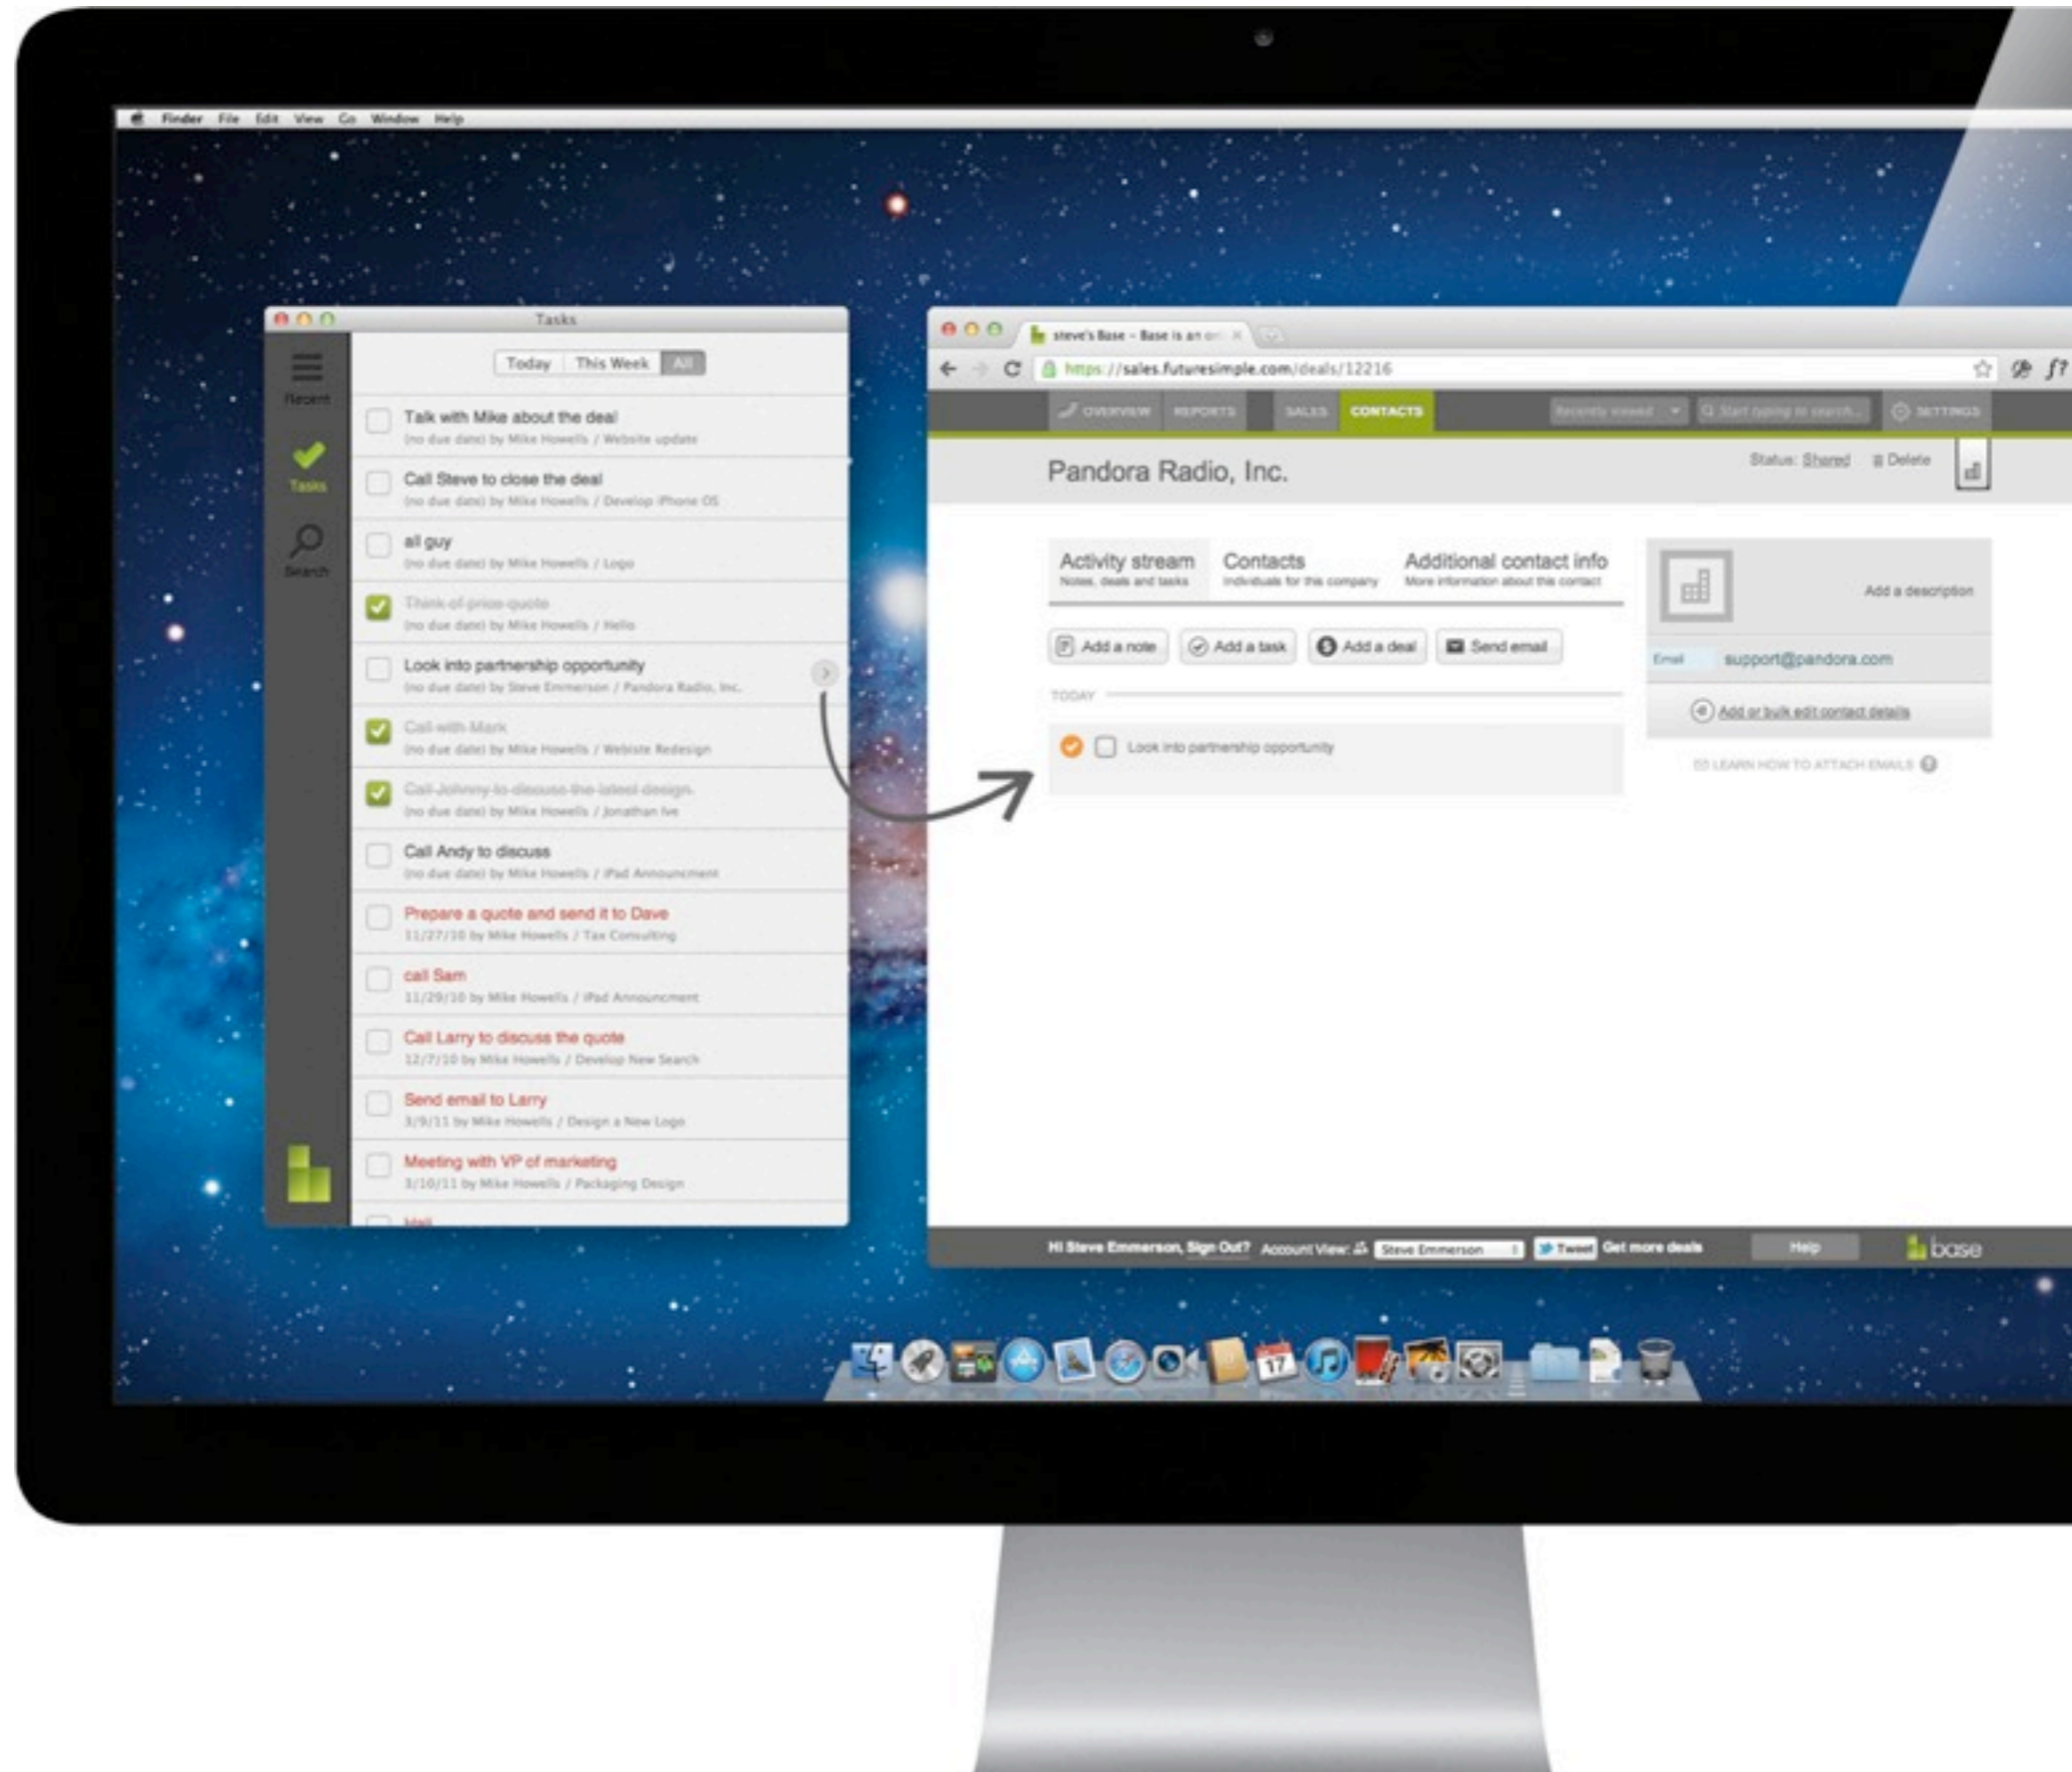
Finder File Edit View Go Window Help

Tasks

Recent
Tasks
Search

Today This Week All

Talk with Mike about the deal
(no due date) by Mike Howells / Website update

Call Steve to close the deal
(no due date) by Mike Howells / Develop iPhone OS

all guy
(no due date) by Mike Howells / Logo

Think of price quote
(no due date) by Mike Howells / Hello

Look into partnership opportunity
(no due date) by Steve Emmerson / Pandora Radio, Inc.

Call with Mark
(no due date) by Mike Howells / Website Redesign

Call Johnny to discuss the latest design.
(no due date) by Mike Howells / Jonathan Ive

Call Andy to discuss
(no due date) by Mike Howells / iPad Announcement

Prepare a quote and send it to Dave
11/27/10 by Mike Howells / Tax Consulting

call Sam
11/29/10 by Mike Howells / iPad Announcement

Call Larry to discuss the quote
12/7/10 by Mike Howells / Develop New Search

Send email to Larry
3/9/11 by Mike Howells / Design a New Logo

Meeting with VP of marketing
3/10/11 by Mike Howells / Packaging Design

steve's Base - Base is an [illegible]

https://sales.futuresimple.com/deals/12216

OVERVIEW REPORTS SALES CONTACTS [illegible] SETTINGS

Pandora Radio, Inc.

Status: Shared Delete

Activity stream
Notes, deals and tasks

Contacts
Individuals for this company

Additional contact info
More information about this contact

Add a note Add a task Add a deal Send email

TODAY

Look into partnership opportunity

Add a description

Email support@pandora.com

Add or bulk edit contact details

LEARN HOW TO ATTACH EMAILS

Hi Steve Emmerson, Sign Out? Account View: Steve Emmerson Tweet Get more deals Help base